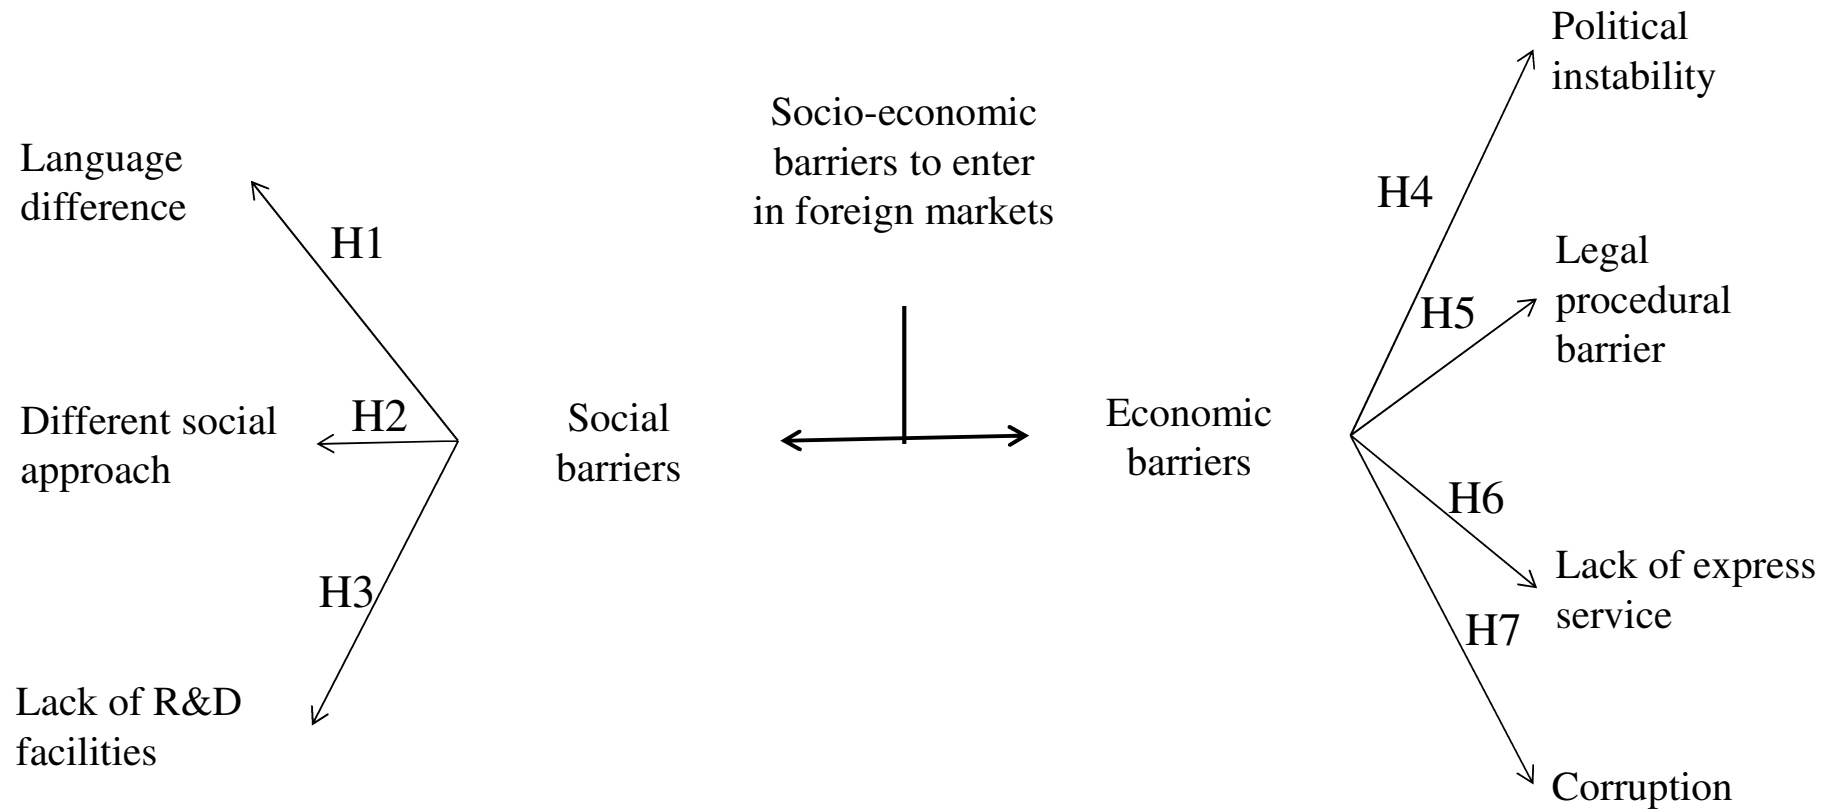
Socio-economic barriers to enter in foreign markets

Language difference

H1

Different social approach

H2

H3

Lack of R&D facilities

Social barriers

Economic barriers

H4

Political instability

H5

Legal procedural barrier

H6

Lack of express service

H7

Corruption